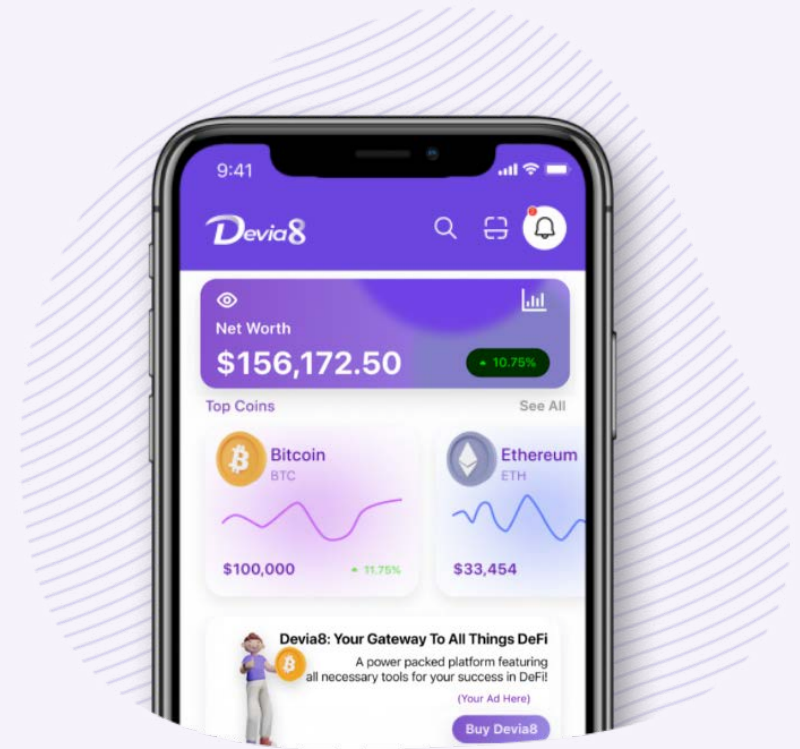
9:41

Devia8

Net Worth

$156,172.50

▲ 10.75%

Top Coins

See All

Bitcoin

BTC

$100,000

▲ 11.75%

Ethereum

ETH

$33,454

Devia8: Your Gateway To All Things DeFi

A power packed platform featuring all necessary tools for your success in DeFi!

(Your Ad Here)

Buy Devia8